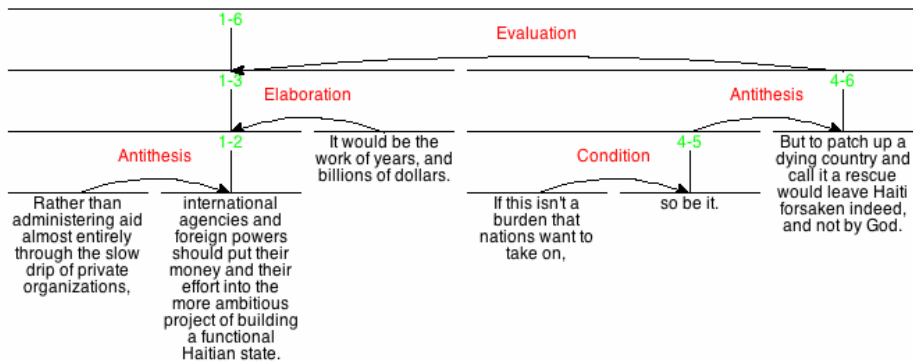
1-6

Evaluation

1-3

4-6

Elaboration

Antithesis

1-2

Antithesis

It would be the work of years, and billions of dollars.

Condition

4-5

But to patch up a dying country and call it a rescue would leave Haiti forsaken indeed, and not by God.

Rather than administering aid almost entirely through the slow drip of private organizations,

international agencies and foreign powers should put their money and their effort into the more ambitious project of building a functional Haitian state.

If this isn't a burden that nations want to take on,

so be it.